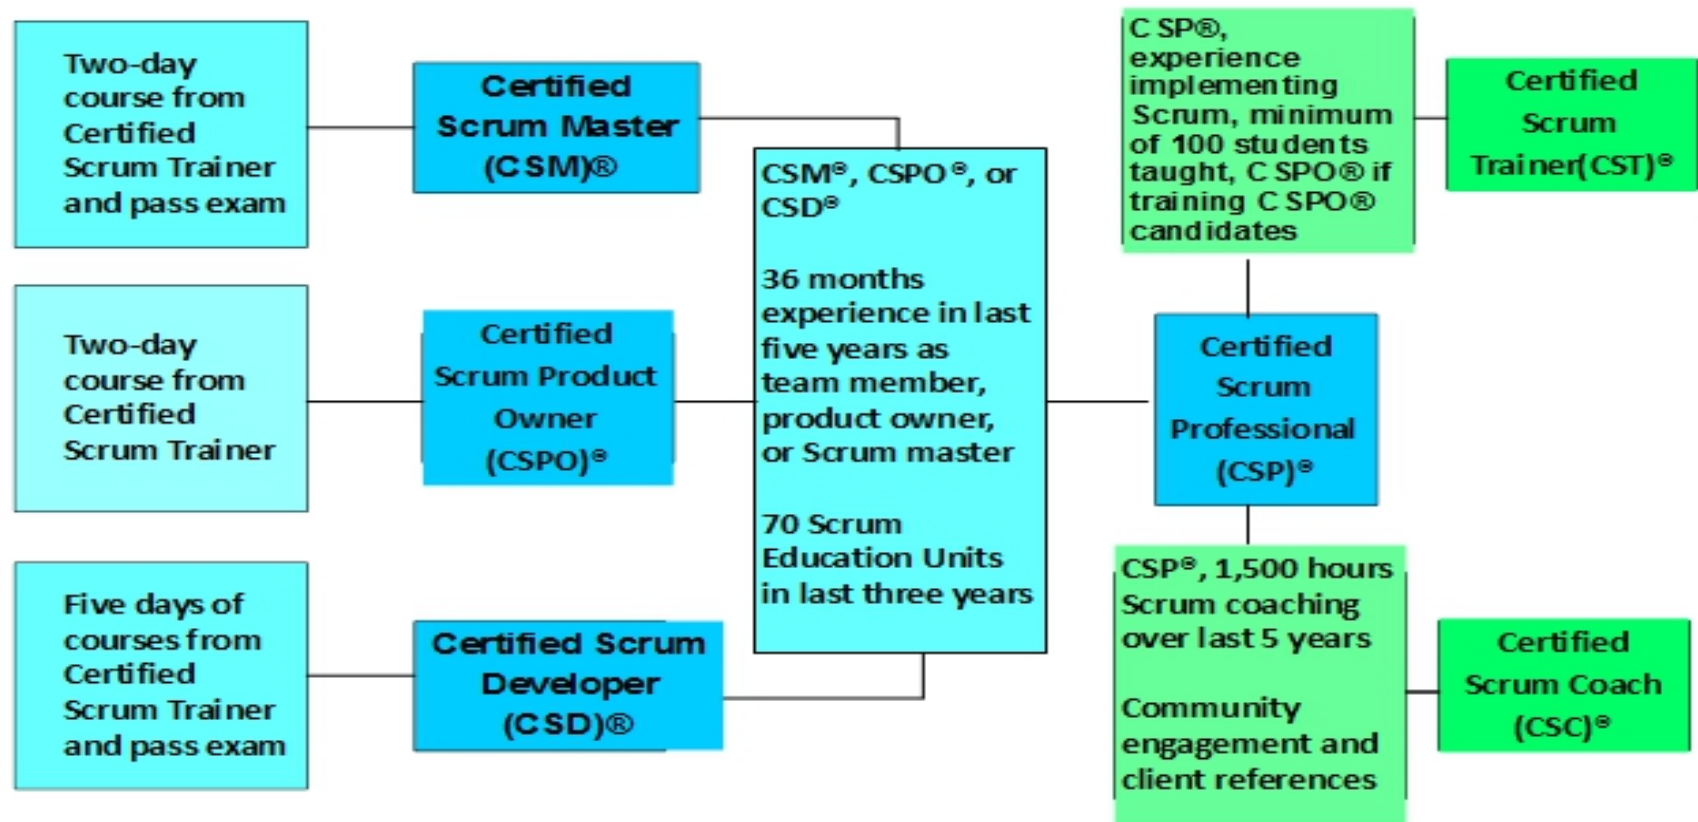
Two-day course from Certified Scrum Trainer and pass exam

Certified Scrum Master (CSM)®

Two-day course from Certified Scrum Trainer

Certified Scrum Product Owner (CSPO)®

Five days of courses from Certified Scrum Trainer and pass exam

Certified Scrum Developer (CSD)®

CSM®, CSPO®, or CSD®

36 months experience in last five years as team member, product owner, or Scrum master

70 Scrum Education Units in last three years

C SP®, experience implementing Scrum, minimum of 100 students taught, C SPO® if training C SPO® candidates

Certified Scrum Trainer(CST)®

Certified Scrum Professional (CSP)®

CSP®, 1,500 hours Scrum coaching over last 5 years

Community engagement and client references

Certified Scrum Coach (CSC)®